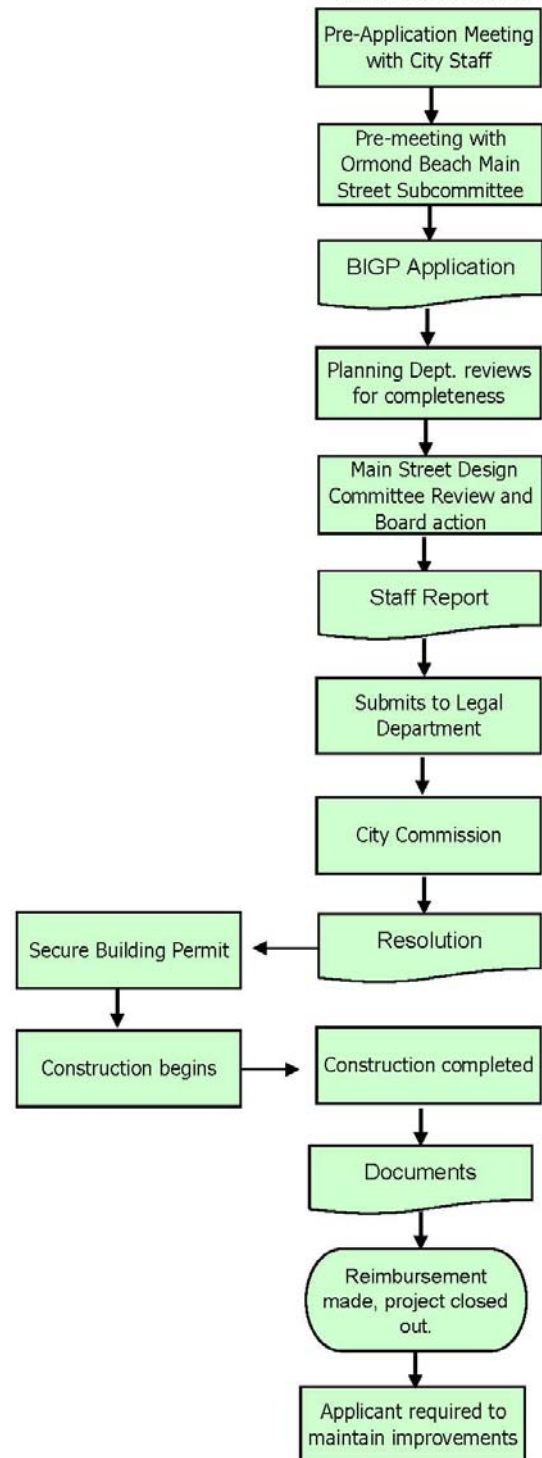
Pre-Application Meeting with City Staff

Pre-meeting with Ormond Beach Main Street Subcommittee

BIGP Application

Planning Dept. reviews for completeness

Main Street Design Committee Review and Board action

Staff Report

Submits to Legal Department

City Commission

Resolution

Secure Building Permit

Construction begins

Construction completed

Documents

Reimbursement made, project closed out.

Applicant required to maintain improvements